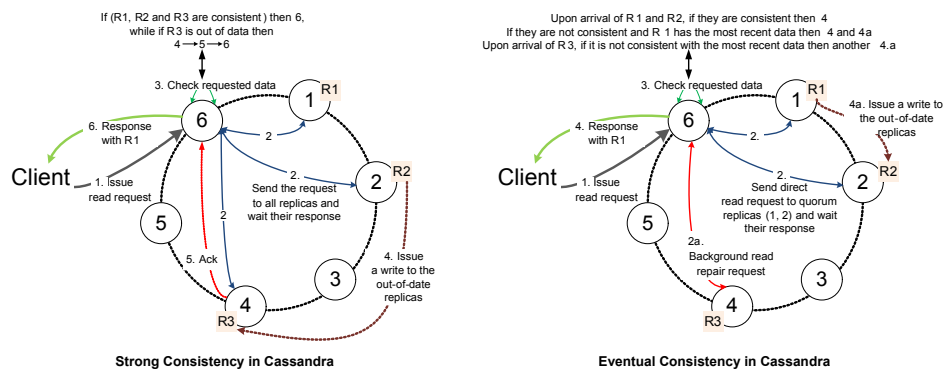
If (R1, R2 and R3 are consistent ) then 6, while if R3 is out of data then
4 → 5 → 6

3. Check requested data

6. Response with R1

Client

1. Issue read request

6

1

R1

2

2.

Send the request to all replicas and wait their response

2

R2

2

5

5. Ack

4. Issue a write to the out-of-date replicas

3

4

R3

Strong Consistency in Cassandra

Upon arrival of R 1 and R2, if they are consistent then 4
If they are not consistent and R 1 has the most recent data then 4 and 4a
Upon arrival of R 3, if it is not consistent with the most recent data then another 4.a

3. Check requested data

4. Response with R1

Client

1. Issue read request

6

1

R1

4a. Issue a write to the out-of-date replicas

2.

2.

Send direct read request to quorum replicas (1, 2) and wait their response

2

R2

5

2a. Background read repair request

3

4

R3

Eventual Consistency in Cassandra